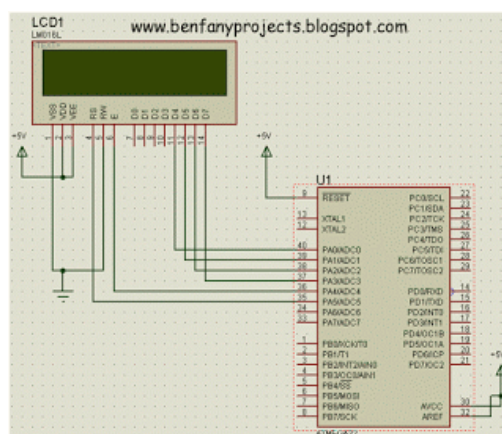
LCD1
LM016L
www.benfanyprojects.blogspot.com

VSS VDD VEE RS RW E D0 D1 D2 D3 D4 D5 D6 D7

+5V
+5V

U1
9 RESET
12 XTAL1
13 XTAL2
40 PA0/ADC0
39 PA1/ADC1
38 PA2/ADC2
37 PA3/ADC3
36 PA4/ADC4
35 PA5/ADC5
34 PA6/ADC6
33 PA7/ADC7
1 PB0/XCK/T0
2 PB1/T1
3 PB2/INT2/AIN0
4 PB3/OC0/AIN1
5 PB4/SS
6 PB5/MOSI
7 PB6/MISO
8 PB7/SCK

PC0/SCL 22
PC1/SDA 23
PC2/TCK 24
PC3/TMS 25
PC4/TDO 26
PC5/TDI 27
PC6/TOSC1 28
PC7/TOSC2 29
PD0/RXD 14
PD1/TXD 15
PD2/INT0 16
PD3/INT1 17
PD4/OC1B 18
PD5/OC1A 19
PD6/ICP 20
PD7/OC2 21
AVCC 30
AREF 32

+5V